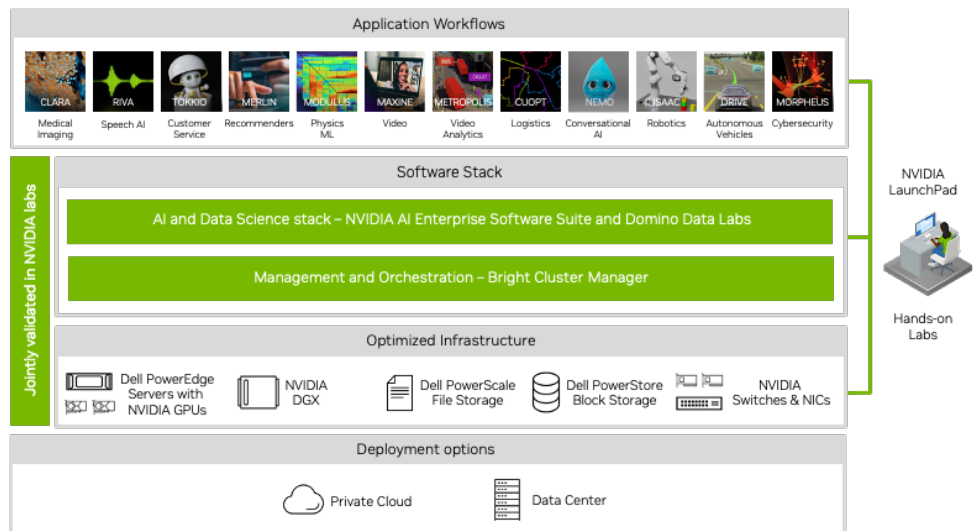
Application Workflows

CLARA
Medical Imaging

RIVA
Speech AI

TOKKIO
Customer Service

MERLIN
Recommenders

MODULUS
Physics ML

MAXINE
Video

METROPOLIS
Video Analytics

CUOPT
Logistics

NEMO
Conversational AI

ISAAC
Robotics

DRIVE
Autonomous Vehicles

MORPHEUS
Cybersecurity

Jointly validated in NVIDIA labs

Software Stack

AI and Data Science stack – NVIDIA AI Enterprise Software Suite and Domino Data Labs

Management and Orchestration – Bright Cluster Manager

NVIDIA LaunchPad

Hands-on Labs

Optimized Infrastructure

Dell PowerEdge Servers with NVIDIA GPUs

NVIDIA DGX

Dell PowerScale File Storage

Dell PowerStore Block Storage

NVIDIA Switches & NICs

Deployment options

Private Cloud

Data Center